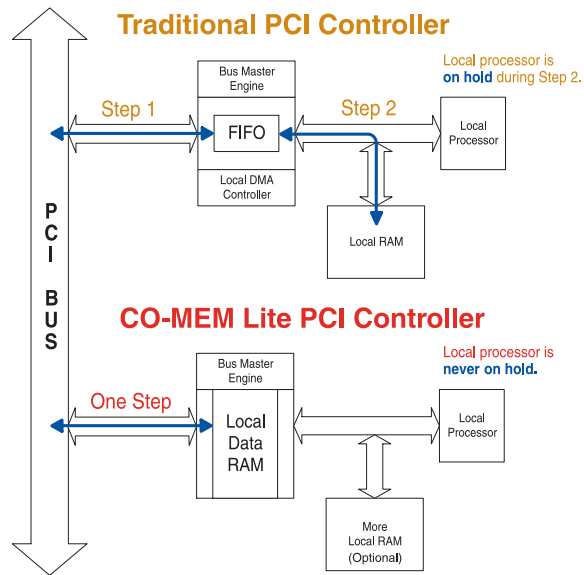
Traditional PCI Controller

Local processor is on hold during Step 2.

PCI BUS

Step 1

Bus Master Engine

FIFO

Local DMA Controller

Step 2

Local Processor

Local RAM

CO-MEM Lite PCI Controller

Local processor is never on hold.

One Step

Bus Master Engine

Local Data RAM

Local Processor

More Local RAM (Optional)